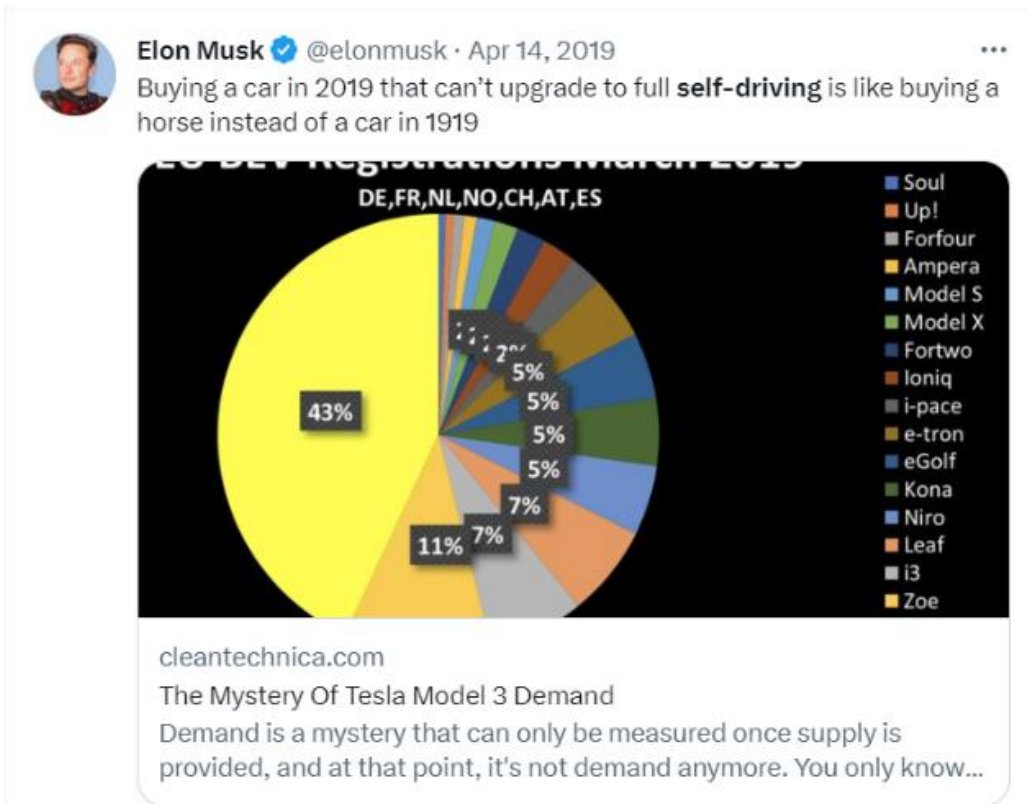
Elon Musk @elonmusk · Apr 14, 2019
···
Buying a car in 2019 that can't upgrade to full **self-driving** is like buying a horse instead of a car in 1919

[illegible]
DE,FR,NL,NO,CH,AT,ES

43%
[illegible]
2%
5%
5%
5%
5%
7%
7%
11%

Soul
Up!
Forfour
Ampera
Model S
Model X
Fortwo
Ioniq
i-pace
e-tron
eGolf
Kona
Niro
Leaf
i3
Zoe

cleantechnica.com
The Mystery Of Tesla Model 3 Demand
Demand is a mystery that can only be measured once supply is provided, and at that point, it's not demand anymore. You only know...